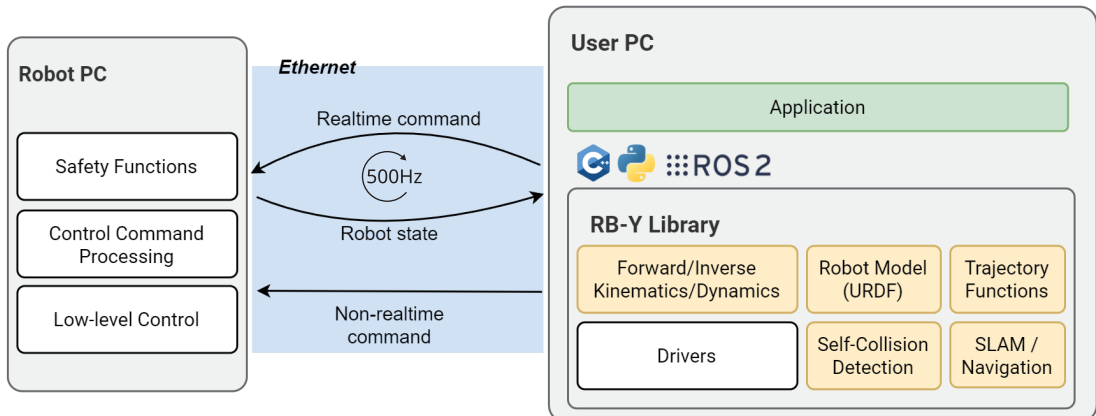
Robot PC

Safety Functions

Control Command Processing

Low-level Control

Ethernet

Realtime command

500Hz

Robot state

Non-realtime command

User PC

Application

ROS 2

RB-Y Library

Forward/Inverse Kinematics/Dynamics

Robot Model (URDF)

Trajectory Functions

Drivers

Self-Collision Detection

SLAM / Navigation